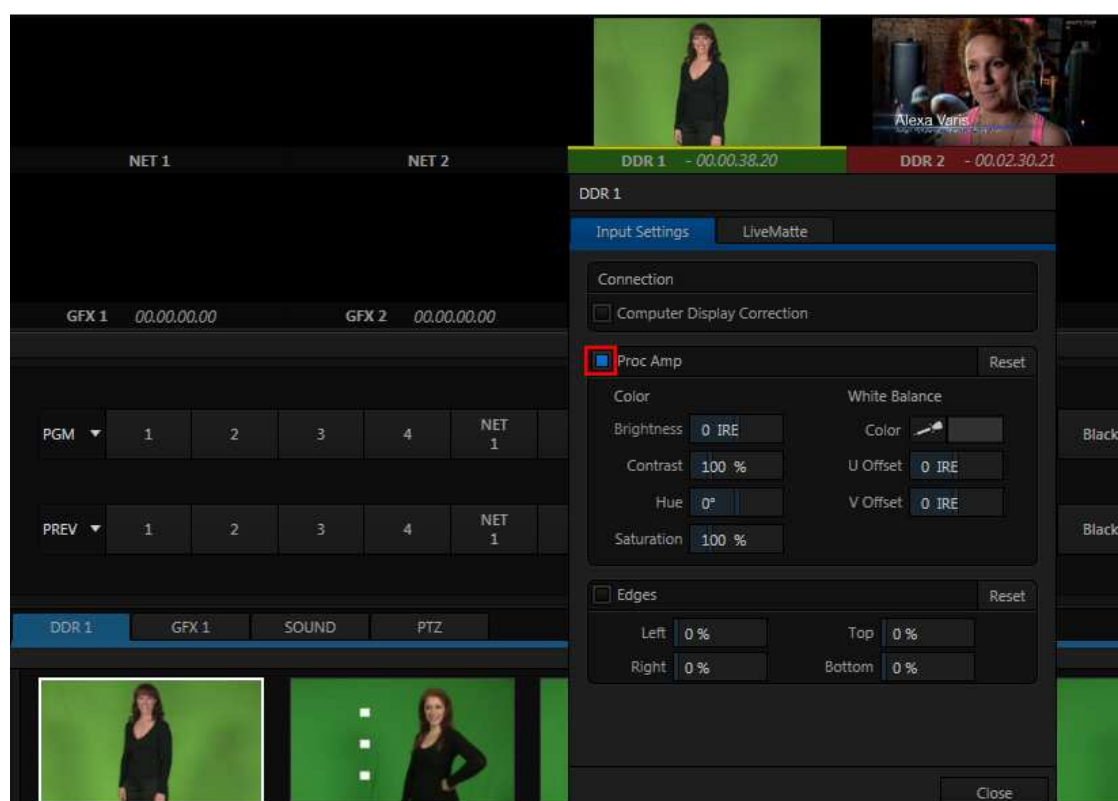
Alexa Varis

NET 1

NET 2

DDR 1 - 00.00.38.20

DDR 2 - 00.02.30.21

GFX 1 00.00.00.00

GFX 2 00.00.00.00

PGM ▼ 1 2 3 4 NET 1

Black

PREV ▼ 1 2 3 4 NET 1

Black

DDR 1 GFX 1 SOUND PTZ

DDR 1

Input Settings LiveMatte

Connection

Computer Display Correction

Proc Amp

Reset

Color

White Balance

Brightness 0 IRE

Color

Contrast 100 %

U Offset 0 IRE

Hue 0°

V Offset 0 IRE

Saturation 100 %

Edges

Reset

Left 0 %

Top 0 %

Right 0 %

Bottom 0 %

Close